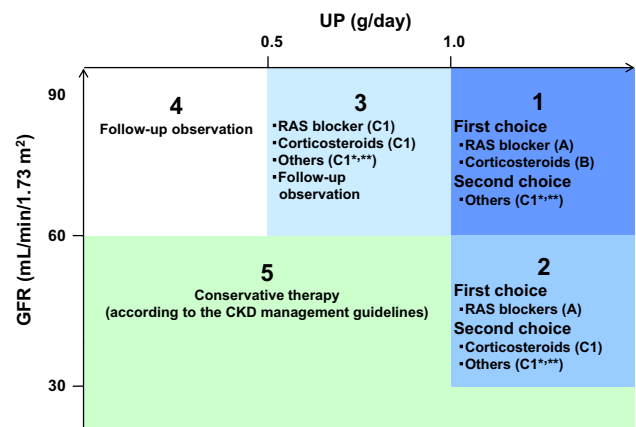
UP (g/day)

0.5

1.0

90

60

30

GFR (mL/min/1.73 m$^2$)

4
Follow-up observation

3
▪RAS blocker (C1)
▪Corticosteroids (C1)
▪Others (C1*,**)
▪Follow-up observation

1
First choice
▪RAS blocker (A)
▪Corticosteroids (B)
Second choice
▪Others (C1*,**)

5
Conservative therapy
(according to the CKD management guidelines)

2
First choice
▪RAS blockers (A)
Second choice
▪Corticosteroids (C1)
▪Others (C1*,**)